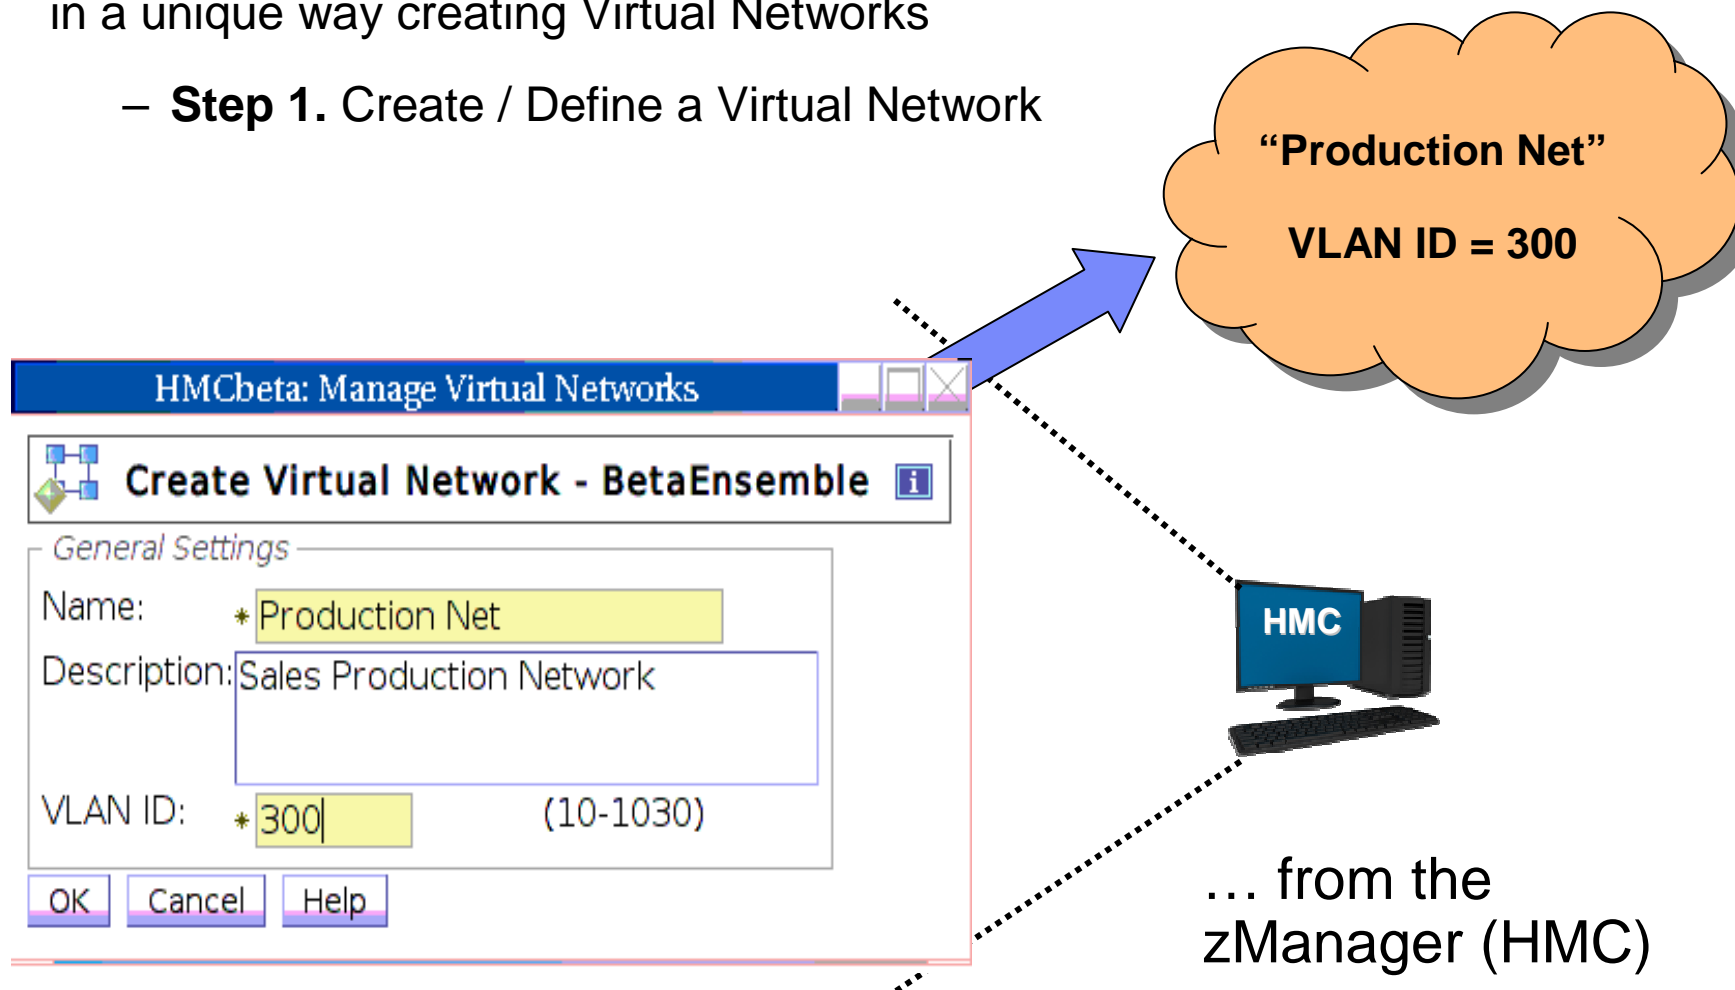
in a unique way creating Virtual Networks

– **Step 1.** Create / Define a Virtual Network

“Production Net”

VLAN ID = 300

HMCbeta: Manage Virtual Networks

Create Virtual Network - BetaEnsemble

General Settings

Name: * Production Net

Description: Sales Production Network

VLAN ID: * 300 (10-1030)

OK Cancel Help

HMC

… from the zManager (HMC)